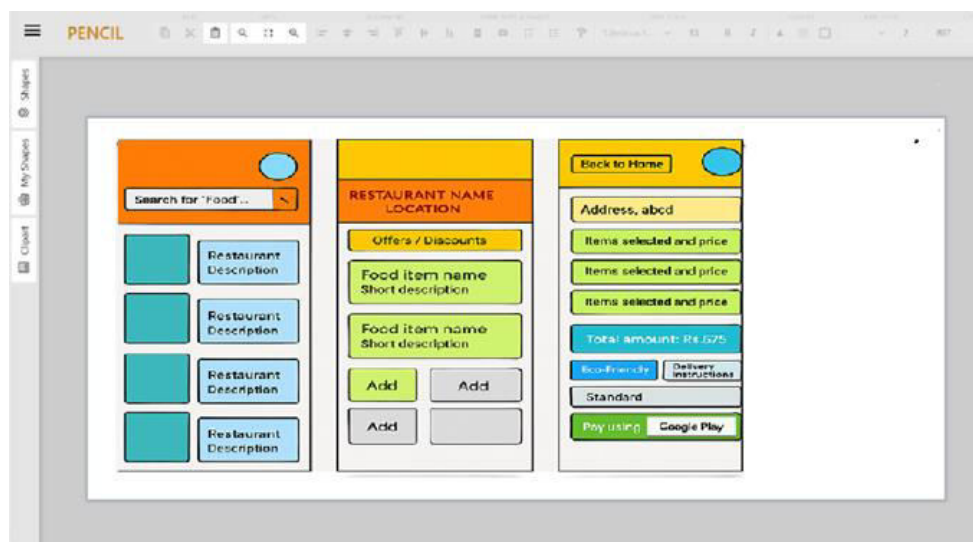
PENCIL

Shapes
My Shapes
Clipart

Search for "Food"...

Restaurant Description

Restaurant Description

Restaurant Description

Restaurant Description

RESTAURANT NAME LOCATION

Offers / Discounts

Food item name
Short description

Food item name
Short description

Add

Add

Add

Back to Home

Address, abcd

Items selected and price

Items selected and price

Items selected and price

Total amount: Rs.675

Eco-Friendly

Delivery Instructions

Standard

Pay using Google Play